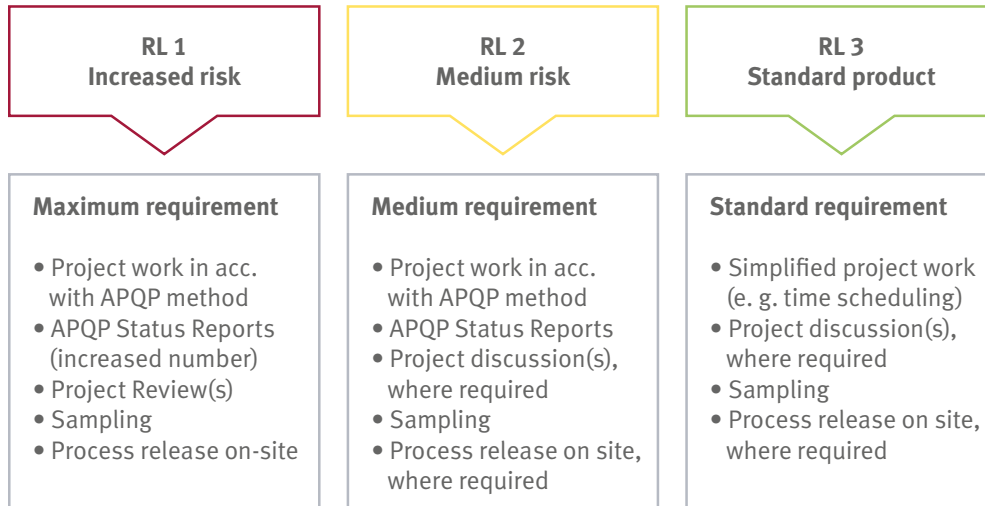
RL 1
Increased risk

Maximum requirement

• Project work in acc. with APQP method
• APQP Status Reports (increased number)
• Project Review(s)
• Sampling
• Process release on-site

RL 2
Medium risk

Medium requirement

• Project work in acc. with APQP method
• APQP Status Reports
• Project discussion(s), where required
• Sampling
• Process release on site, where required

RL 3
Standard product

Standard requirement

• Simplified project work (e. g. time scheduling)
• Project discussion(s), where required
• Sampling
• Process release on site, where required